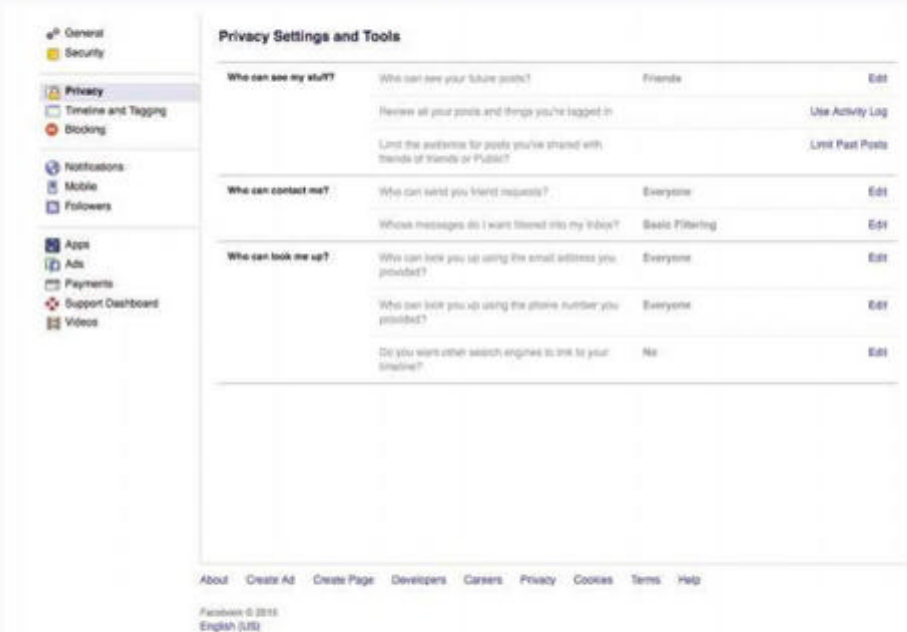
General
Security

Privacy
Timeline and Tagging
Blocking

Notifications
Mobile
Followers

Apps
Ads
Payments
Support Dashboard
Videos

Privacy Settings and Tools

| | | | |
|---|---|---|---|
| Who can see my stuff? | Who can see your future posts? | Friends | Edit |
| | Review all your posts and things you're tagged in | | Use Activity Log |
| | Limit the audience for posts you've shared with friends of friends or Public? | | Limit Past Posts |
| Who can contact me? | Who can send you friend requests? | Everyone | Edit |
| | Whose messages do I want filtered into my Inbox? | Basic Filtering | Edit |
| Who can look me up? | Who can look you up using the email address you provided? | Everyone | Edit |
| | Who can look you up using the phone number you provided? | Everyone | Edit |
| | Do you want other search engines to link to your timeline? | No | Edit |

About Create Ad Create Page Developers Careers Privacy Cookies Terms Help

Facebook © 2015
English (US)